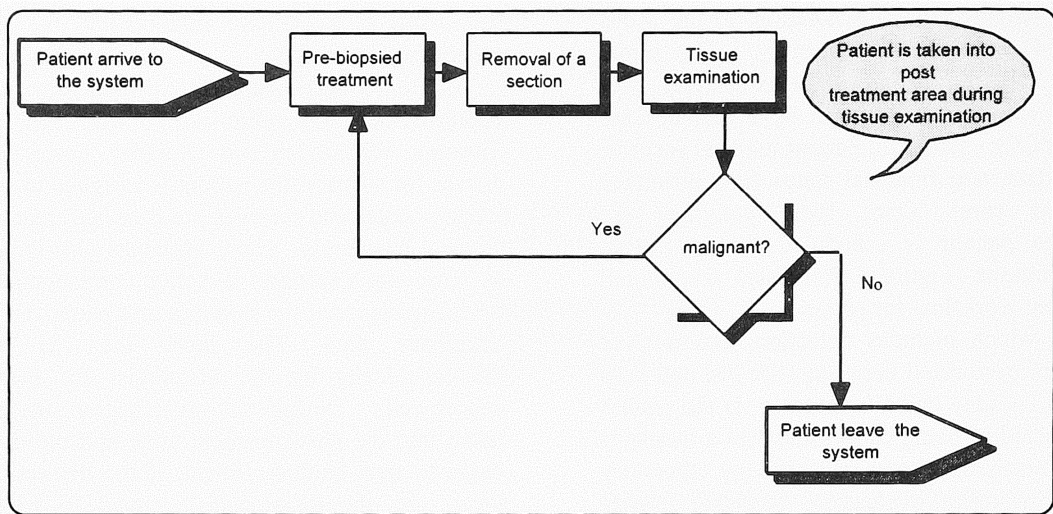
Patient arrive to the system

Pre-biopsied treatment

Removal of a section

Tissue examination

Patient is taken into post treatment area during tissue examination

Yes

malignant?

No

Patient leave the system